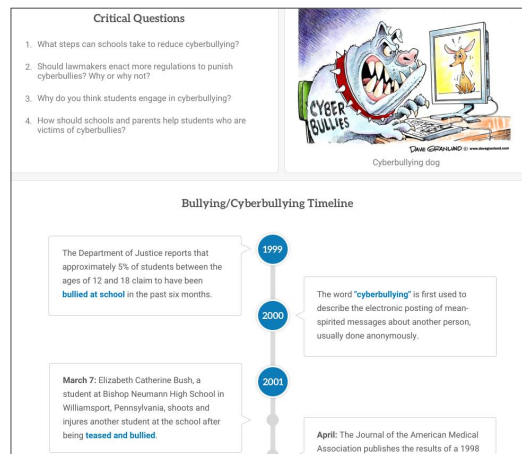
Critical Questions

1. What steps can schools take to reduce cyberbullying?

2. Should lawmakers enact more regulations to punish cyberbullies? Why or why not?

3. Why do you think students engage in cyberbullying?

4. How should schools and parents help students who are victims of cyberbullies?

CYBER BULLIES

DAVE GRANLUND © www.davegranlund.com

Cyberbullying dog

Bullying/Cyberbullying Timeline

1999

The Department of Justice reports that approximately 5% of students between the ages of 12 and 18 claim to have been bullied at school in the past six months.

2000

The word "cyberbullying" is first used to describe the electronic posting of mean-spirited messages about another person, usually done anonymously.

2001

March 7: Elizabeth Catherine Bush, a student at Bishop Neumann High School in Williamsport, Pennsylvania, shoots and injures another student at the school after being teased and bullied.

April: The Journal of the American Medical Association publishes the results of a 1998